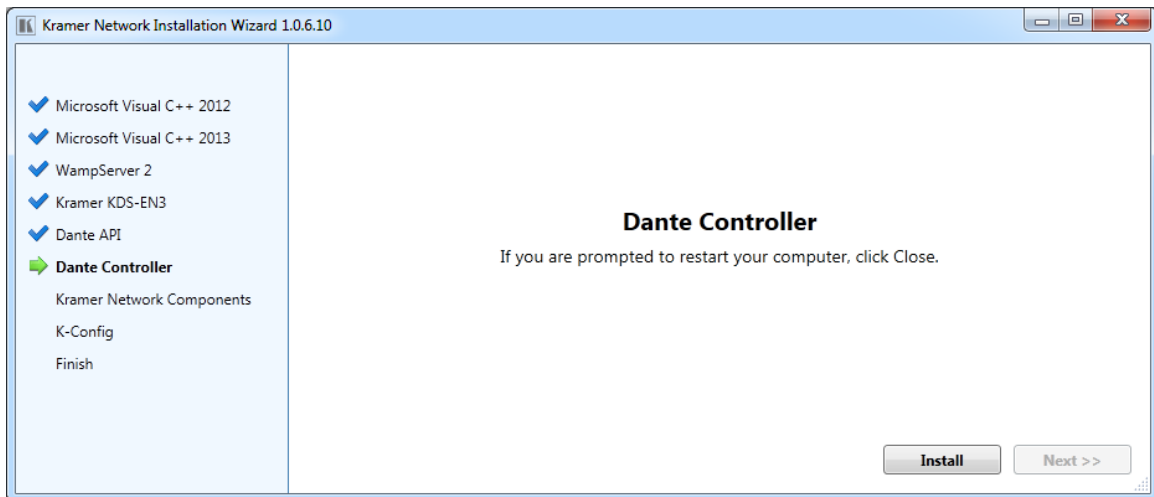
Kramer Network Installation Wizard 1.0.6.10

Microsoft Visual C++ 2012
Microsoft Visual C++ 2013
WampServer 2
Kramer KDS-EN3
Dante API
Dante Controller
Kramer Network Components
K-Config
Finish

Dante Controller

If you are prompted to restart your computer, click Close.

Install
Next >>